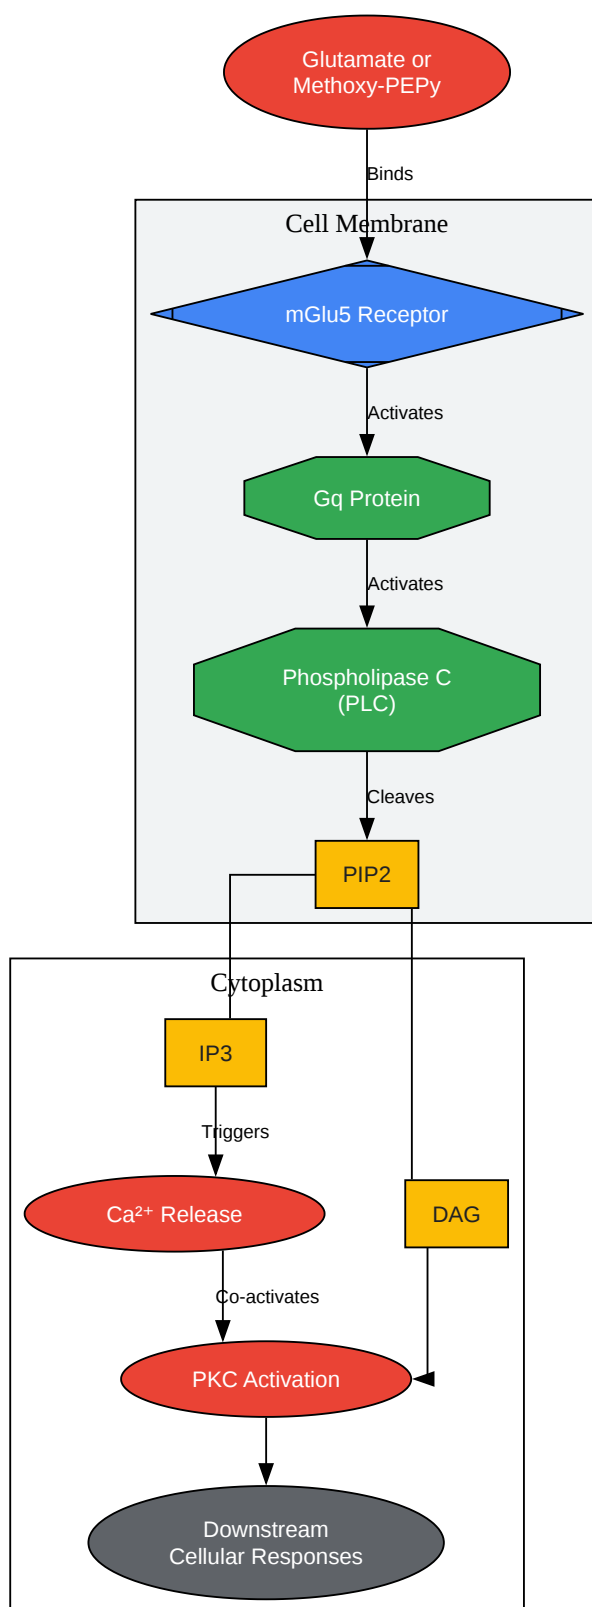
Glutamate or Methoxy-PEPy

Binds

Cell Membrane

mGlu5 Receptor

Activates

Gq Protein

Activates

Phospholipase C (PLC)

Cleaves

PIP2

Cytoplasm

IP3

Triggers

$Ca^{2+}$ Release

DAG

Co-activates

PKC Activation

Downstream Cellular Responses